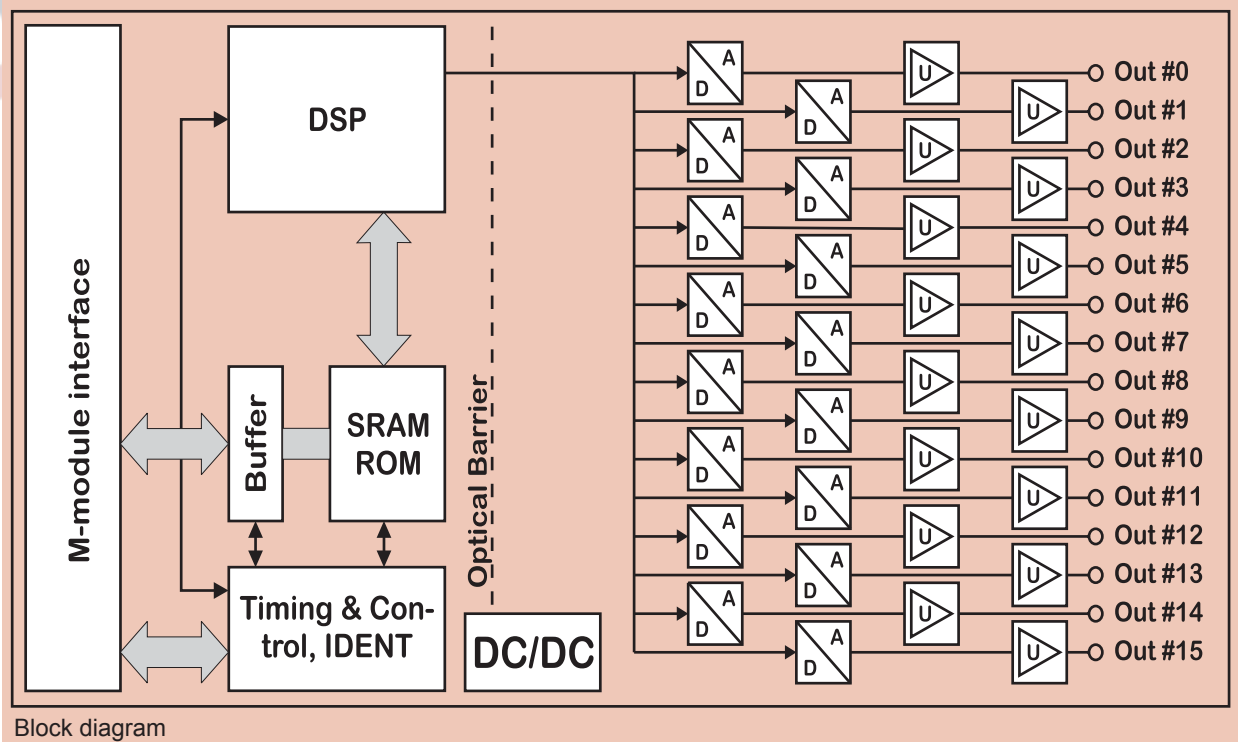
M-module interface

DSP

Buffer

SRAM ROM

Timing & Control, IDENT

Optical Barrier

DC/DC

A
D

U

Out #0
Out #1
Out #2
Out #3
Out #4
Out #5
Out #6
Out #7
Out #8
Out #9
Out #10
Out #11
Out #12
Out #13
Out #14
Out #15

Block diagram